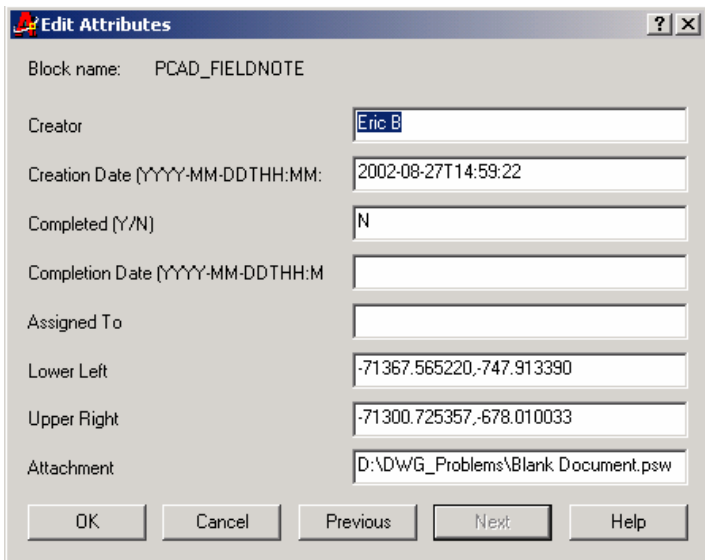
Edit Attributes

?

X

Block name: PCAD_FIELDNOTE

Creator

Eric B

Creation Date (YYYY-MM-DDTHH:MM:

2002-08-27T14:59:22

Completed (Y/N)

N

Completion Date (YYYY-MM-DDTHH:M

Assigned To

Lower Left

-71367.565220,-747.913390

Upper Right

-71300.725357,-678.010033

Attachment

D:\DWG_Problems\Blank Document.psw

OK

Cancel

Previous

Next

Help